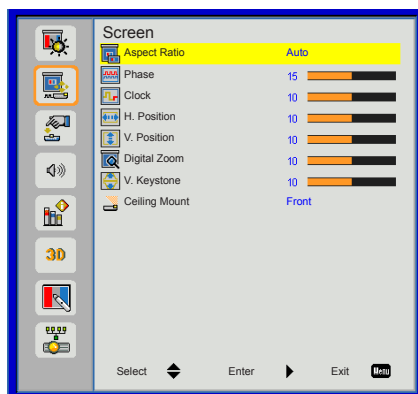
Screen

| | |
|---|---|
| Aspect Ratio | Auto |
| Phase | 15 |
| Clock | 10 |
| H. Position | 10 |
| V. Position | 10 |
| Digital Zoom | 10 |
| V. Keystone | 10 |
| Ceiling Mount | Front |

3D

Select Enter Exit Menu